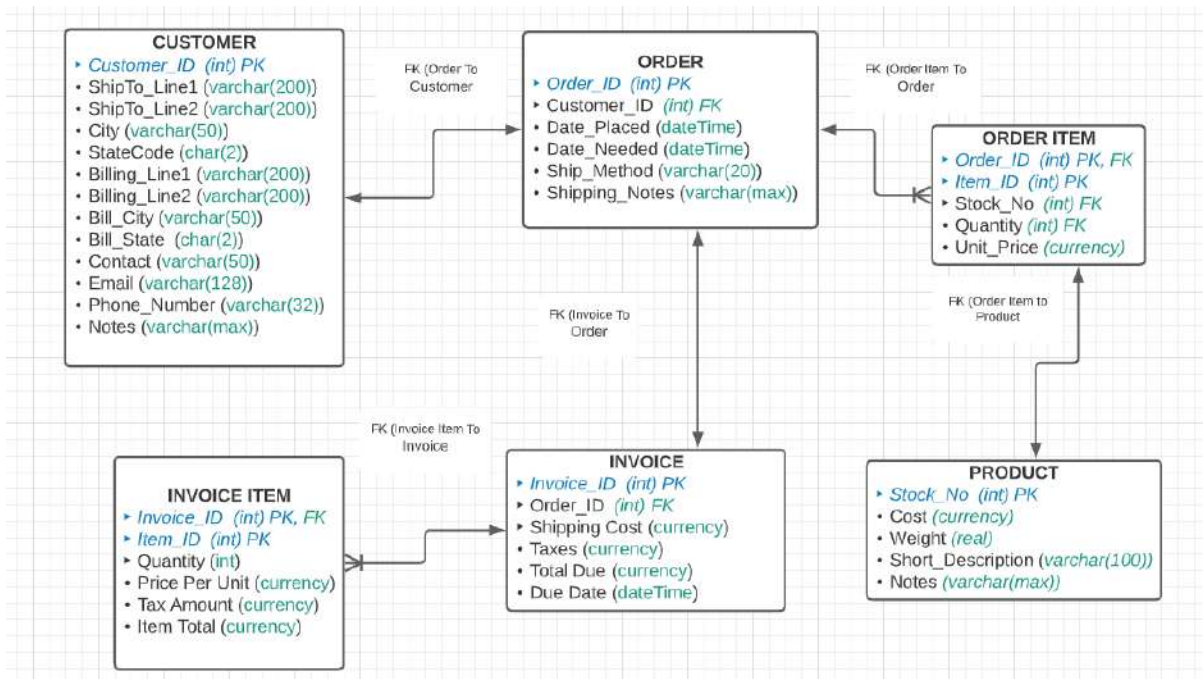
CUSTOMER
• Customer_ID (int) PK
• ShipTo_Line1 (varchar(200))
• ShipTo_Line2 (varchar(200))
• City (varchar(50))
• StateCode (char(2))
• Billing_Line1 (varchar(200))
• Billing_Line2 (varchar(200))
• Bill_City (varchar(50))
• Bill_State (char(2))
• Contact (varchar(50))
• Email (varchar(128))
• Phone_Number (varchar(32))
• Notes (varchar(max))

FK (Order To Customer

ORDER
• Order_ID (int) PK
• Customer_ID (int) FK
• Date_Placed (dateTime)
• Date_Needed (dateTime)
• Ship_Method (varchar(20))
• Shipping_Notes (varchar(max))

FK (Order Item To Order

ORDER ITEM
• Order_ID (int) PK, FK
• Item_ID (int) PK
• Stock_No (int) FK
• Quantity (int) FK
• Unit_Price (currency)

FK (Order Item to Product

FK (Invoice To Order

FK (Invoice Item To Invoice

INVOICE ITEM
• Invoice_ID (int) PK, FK
• Item_ID (int) PK
• Quantity (int)
• Price Per Unit (currency)
• Tax Amount (currency)
• Item Total (currency)

INVOICE
• Invoice_ID (int) PK
• Order_ID (int) FK
• Shipping Cost (currency)
• Taxes (currency)
• Total Due (currency)
• Due Date (dateTime)

PRODUCT
• Stock_No (int) PK
• Cost (currency)
• Weight (real)
• Short_Description (varchar(100))
• Notes (varchar(max))